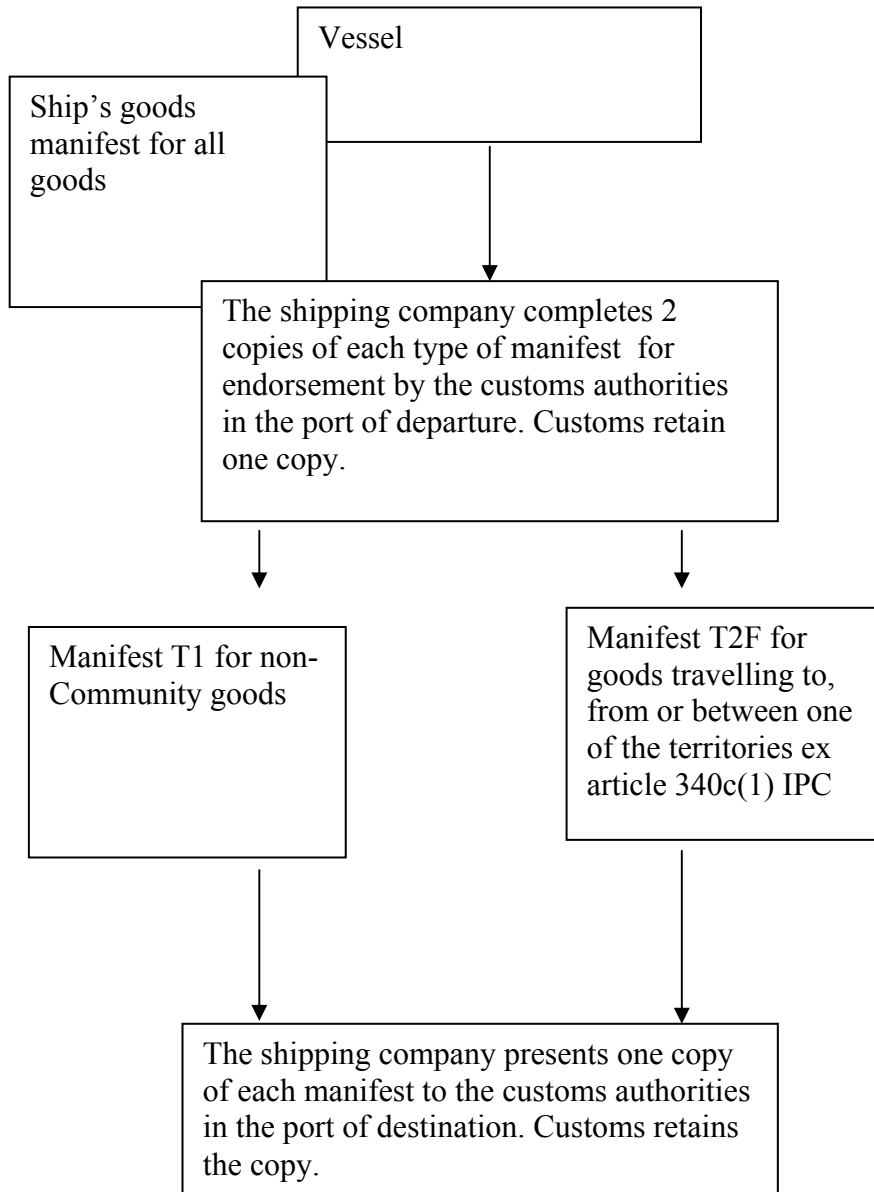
Vessel

Ship's goods manifest for all goods

The shipping company completes 2 copies of each type of manifest for endorsement by the customs authorities in the port of departure. Customs retain one copy.

Manifest T1 for non-Community goods

Manifest T2F for goods travelling to, from or between one of the territories ex article 340c(1) IPC

The shipping company presents one copy of each manifest to the customs authorities in the port of destination. Customs retains the copy.